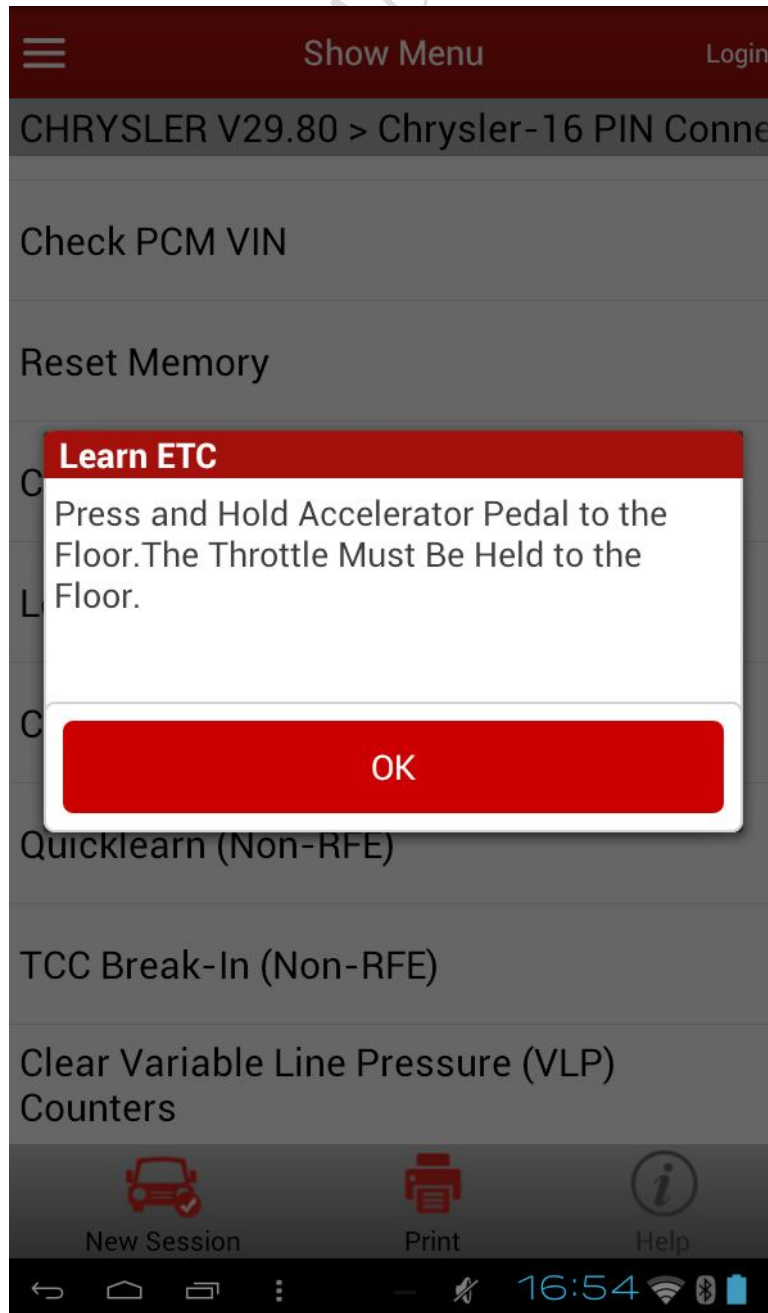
Show Menu

Login

CHRYSLER V29.80 > Chrysler-16 PIN Conne

Check PCM VIN

Reset Memory

C

L

C

Learn ETC

Press and Hold Accelerator Pedal to the Floor.The Throttle Must Be Held to the Floor.

OK

Quicklearn (Non-RFE)

TCC Break-In (Non-RFE)

Clear Variable Line Pressure (VLP) Counters

New Session

Print

Help

16:54